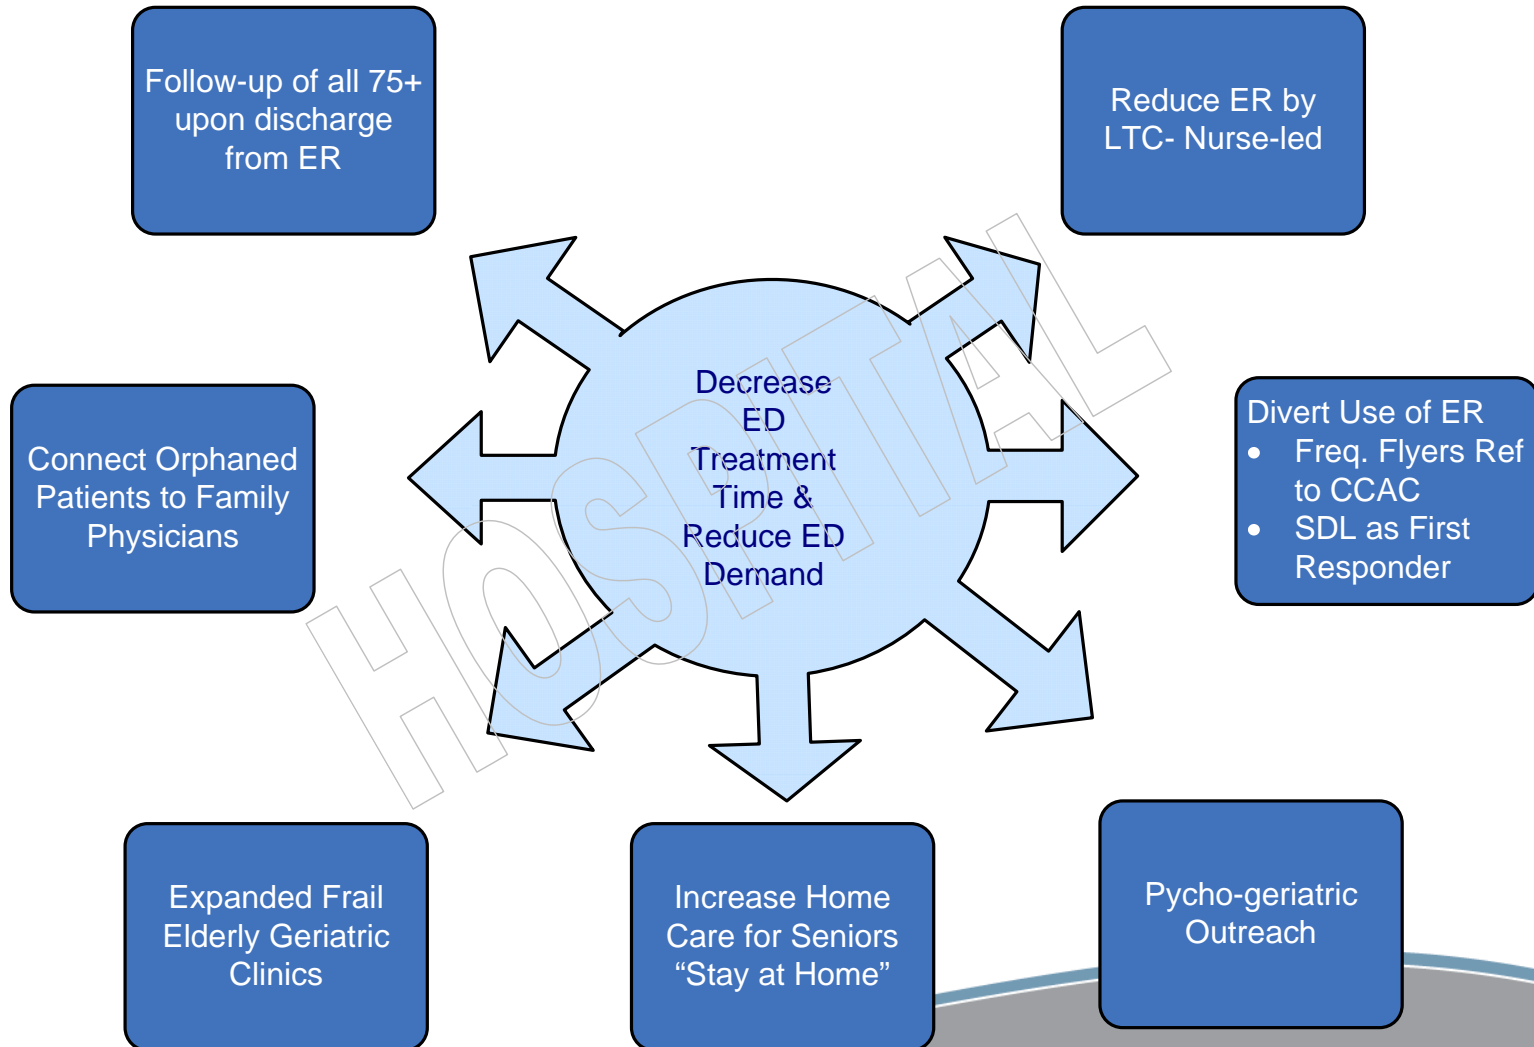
Follow-up of all 75+ upon discharge from ER

Reduce ER by LTC- Nurse-led

Decrease ED Treatment Time & Reduce ED Demand

Connect Orphaned Patients to Family Physicians

Divert Use of ER
- Freq. Flyers Ref to CCAC
- SDL as First Responder

HOSPITAL

Expanded Frail Elderly Geriatric Clinics

Increase Home Care for Seniors “Stay at Home”

Pycho-geriatric Outreach